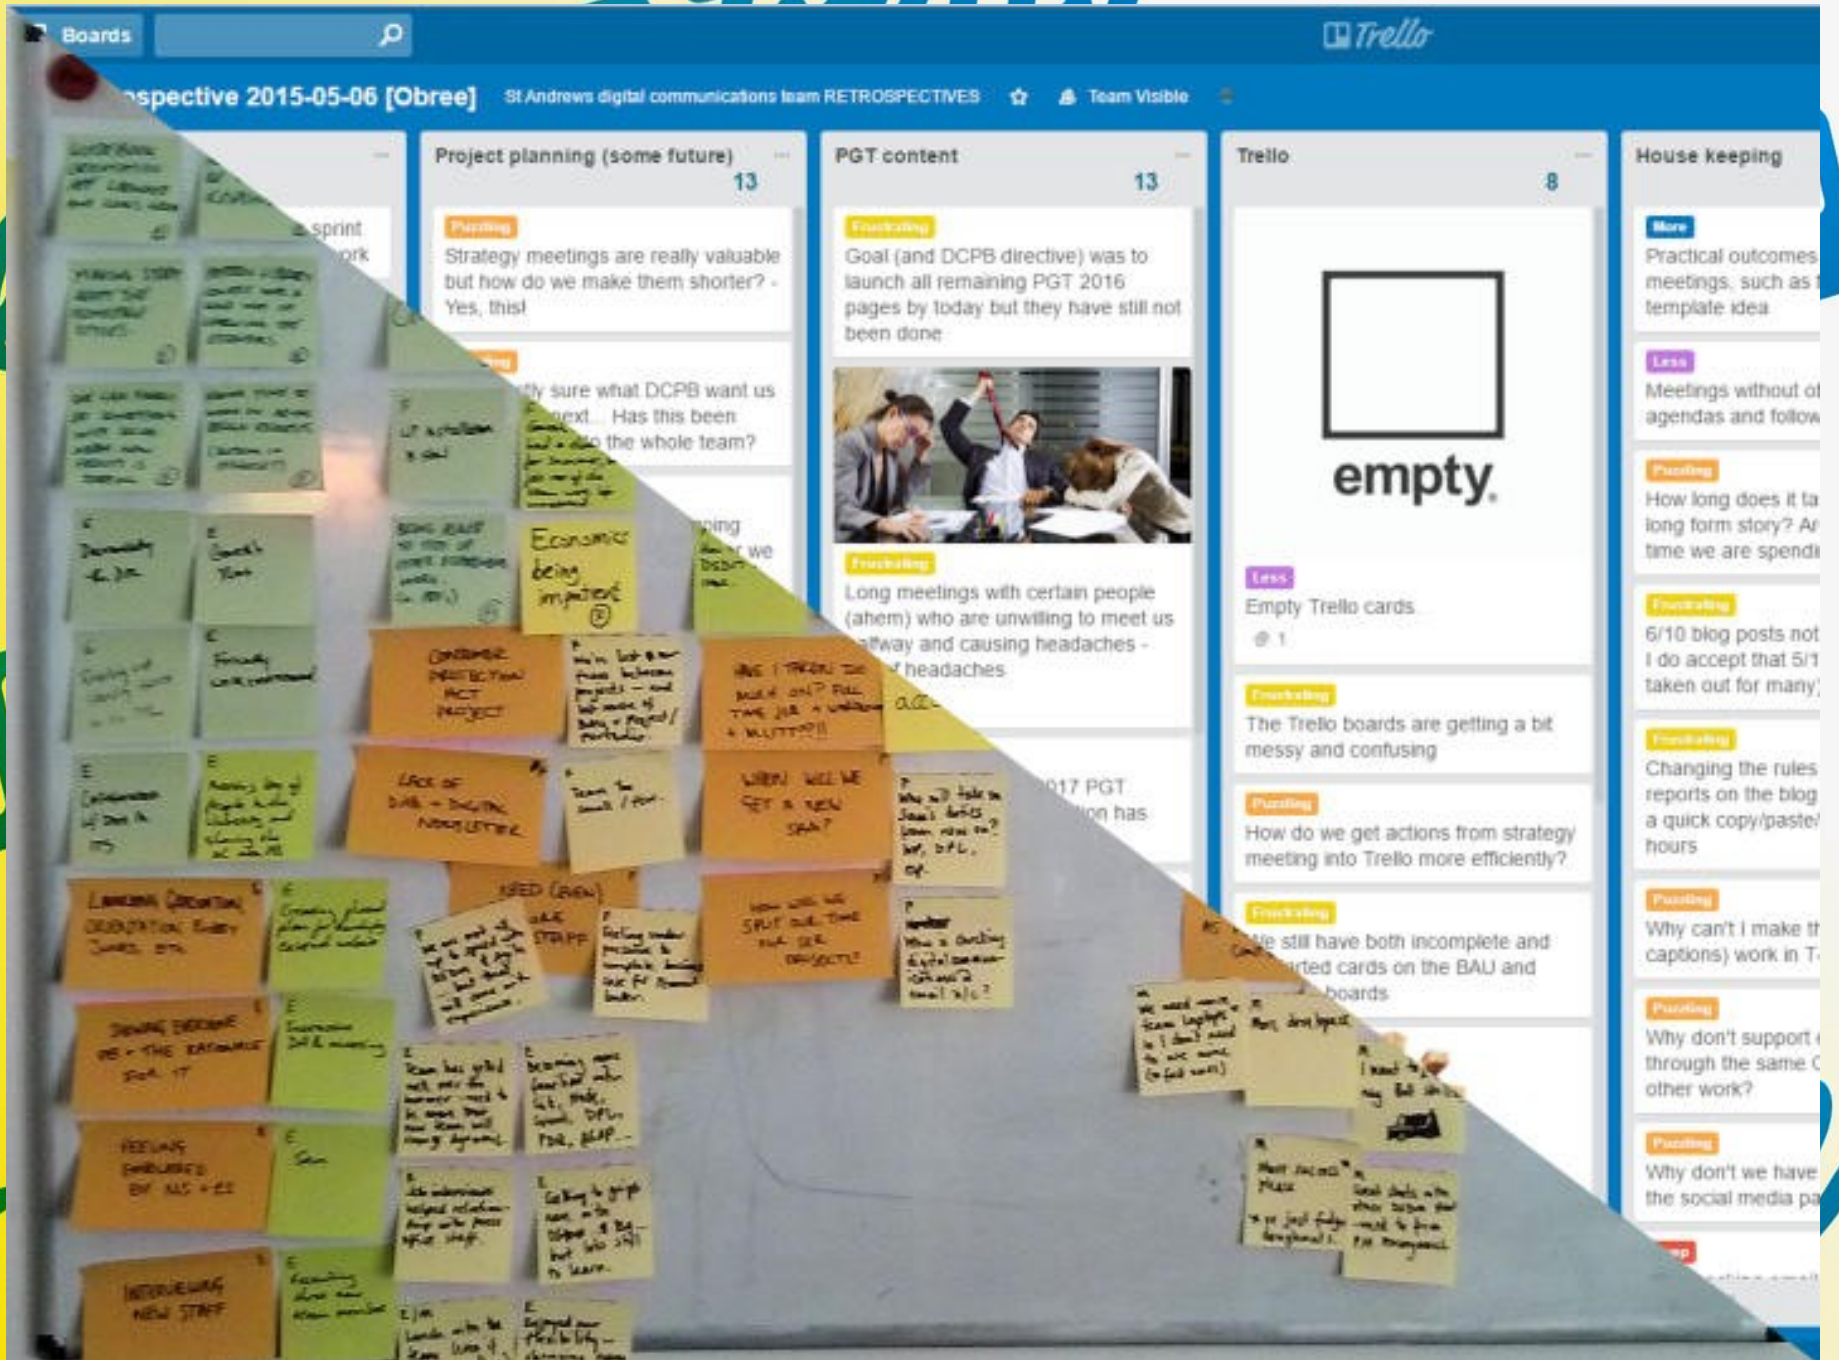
Boards

Trello

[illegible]spective 2015-05-06 [Obree] St Andrews digital communications team RETROSPECTIVES Team Visible

sprint
ork

Project planning (some future) 13

Puzzling
Strategy meetings are really valuable but how do we make them shorter? - Yes, this!

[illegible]tly sure what DCPB want us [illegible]ext... Has this been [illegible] the whole team?

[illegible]ping
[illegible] we

PGT content 13

Frustrating
Goal (and DCPB directive) was to launch all remaining PGT 2016 pages by today but they have still not been done

Frustrating
Long meetings with certain people (ahem) who are unwilling to meet us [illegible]lfway and causing headaches - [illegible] headaches

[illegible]017 PGT
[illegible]on has

Trello 8

empty.

Less
Empty Trello cards
1

Frustrating
The Trello boards are getting a bit messy and confusing

Puzzling
How do we get actions from strategy meeting into Trello more efficiently?

Frustrating
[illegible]e still have both incomplete and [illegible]rted cards on the BAU and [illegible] boards

House keeping

More
Practical outcomes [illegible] meetings, such as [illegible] template idea

Less
Meetings without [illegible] agendas and follow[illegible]

Puzzling
How long does it ta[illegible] long form story? A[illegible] time we are spendi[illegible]

Frustrating
6/10 blog posts not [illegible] I do accept that 5/1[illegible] taken out for many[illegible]

Frustrating
Changing the rules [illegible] reports on the blog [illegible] a quick copy/paste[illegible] hours

Puzzling
Why can't I make t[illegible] captions) work in T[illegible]

Puzzling
Why don't support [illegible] through the same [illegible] other work?

Puzzling
Why don't we have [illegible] the social media pa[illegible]

Economics being impacted

CONSUMER PROTECTION ACT PROJECT

LACK OF DAB - DIGITAL NEWSLETTER

WHEN WILL WE GET A NEW SMA?

NEED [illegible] STAFF

HOW WILL WE SPLIT OUR TIME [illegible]

LANGUAGE CENTRE ORIENTATION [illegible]

FEELING OVERLOADED BY NUS + ES

INTERVIEWING NEW STAFF